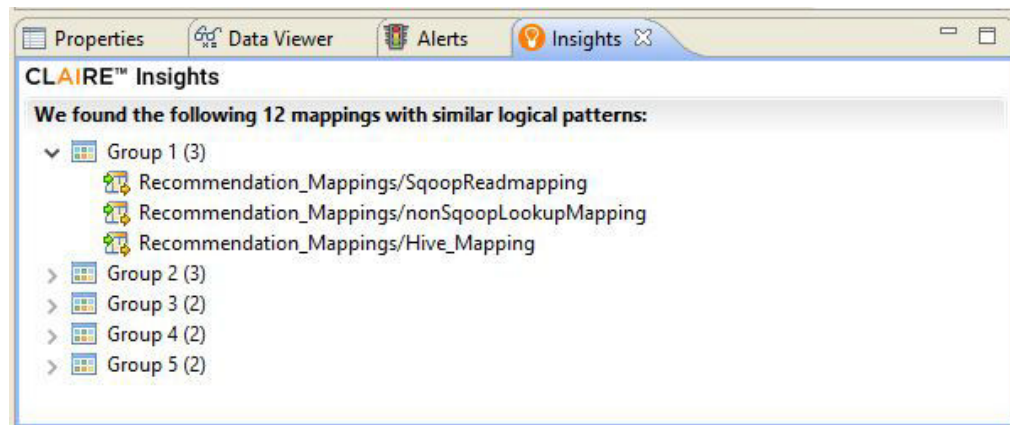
Properties Data Viewer Alerts Insights

CLAIRE™ Insights

We found the following 12 mappings with similar logical patterns:

Group 1 (3)
Recommendation_Mappings/SqoopReadmapping
Recommendation_Mappings/nonSqoopLookupMapping
Recommendation_Mappings/Hive_Mapping
Group 2 (3)
Group 3 (2)
Group 4 (2)
Group 5 (2)